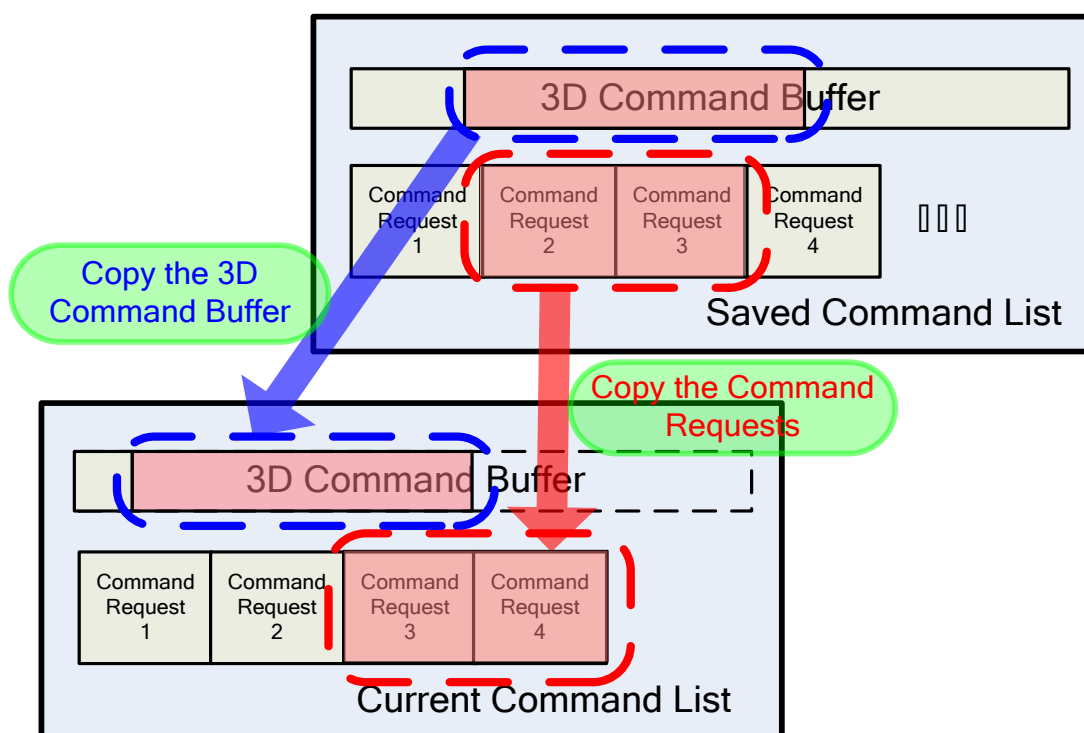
3D Command Buffer

Command Request 1

Command Request 2

Command Request 3

Command Request 4

▯▯▯

Saved Command List

Copy the 3D Command Buffer

Copy the Command Requests

3D Command Buffer

Command Request 1

Command Request 2

Command Request 3

Command Request 4

Current Command List